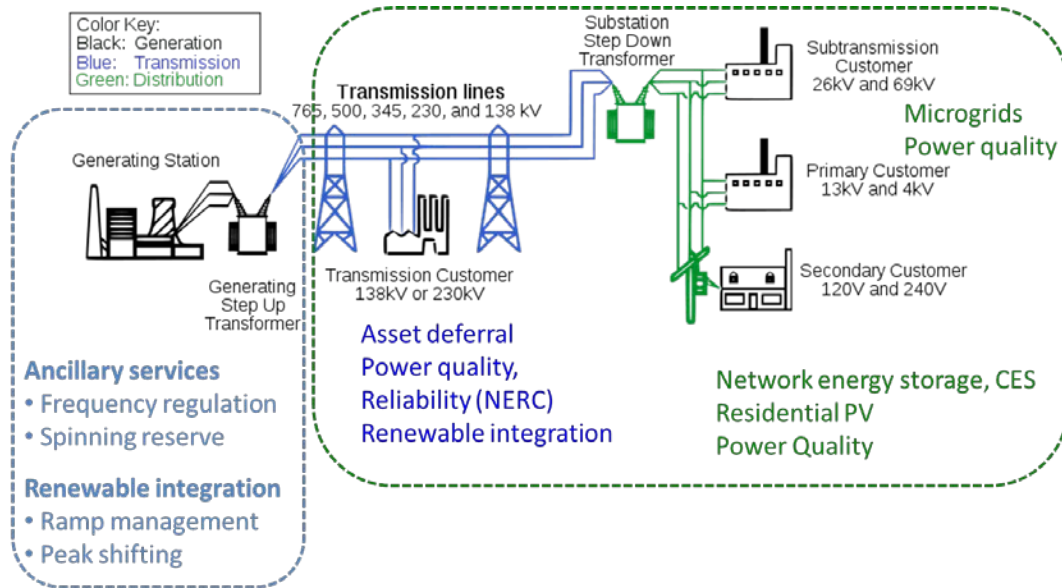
Color Key:
Black: Generation
Blue: Transmission
Green: Distribution

Transmission lines
765, 500, 345, 230, and 138 kV

Substation Step Down Transformer

Subtransmission Customer 26kV and 69kV

Microgrids
Power quality

Generating Station

Primary Customer 13kV and 4kV

Generating Step Up Transformer

Transmission Customer 138kV or 230kV

Secondary Customer 120V and 240V

Asset deferral
Power quality,
Reliability (NERC)
Renewable integration

Network energy storage, CES
Residential PV
Power Quality

Ancillary services
• Frequency regulation
• Spinning reserve

Renewable integration
• Ramp management
• Peak shifting